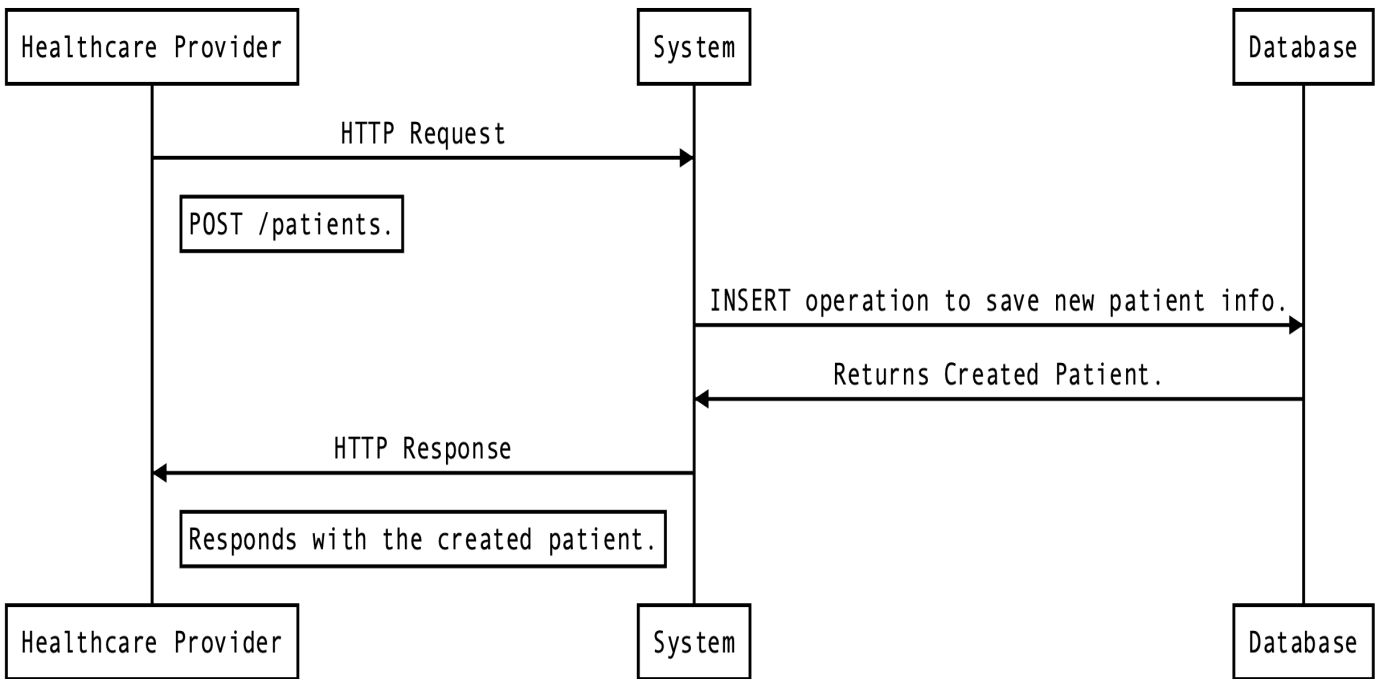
Healthcare Provider
System
Database

HTTP Request

POST /patients.

INSERT operation to save new patient info.

Returns Created Patient.

HTTP Response

Responds with the created patient.

Healthcare Provider
System
Database